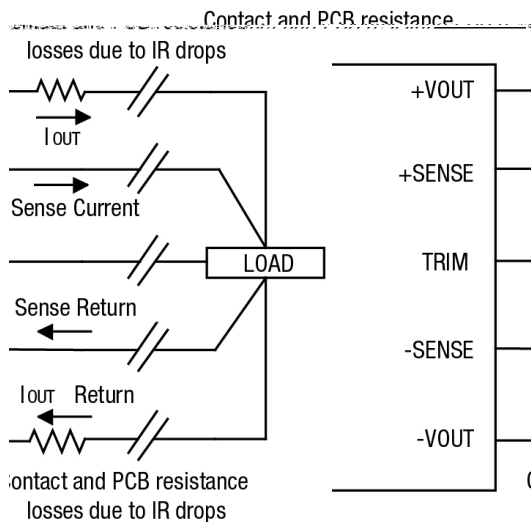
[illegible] Contact and PCB resistance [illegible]
losses due to IR drops

$I_{OUT}$

Sense Current

LOAD

Sense Return

$I_{OUT}$ Return

ontact and PCB resistance
losses due to IR drops

+VOUT

+SENSE

TRIM

-SENSE

-VOUT